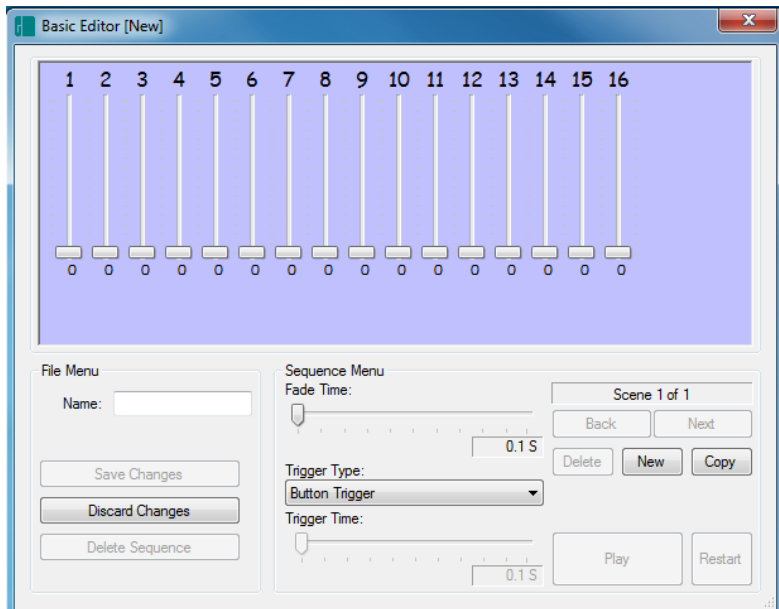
Basic Editor [New]

1 2 3 4 5 6 7 8 9 10 11 12 13 14 15 16

0 0 0 0 0 0 0 0 0 0 0 0 0 0 0 0

File Menu

Name:

Save Changes

Discard Changes

Delete Sequence

Sequence Menu

Fade Time:

0.1 S

Trigger Type:

Button Trigger

Trigger Time:

0.1 S

Scene 1 of 1

Back

Next

Delete

New

Copy

Play

Restart